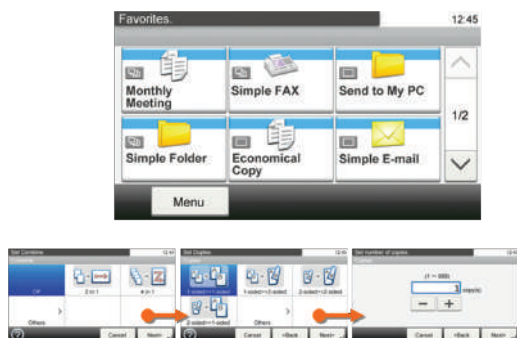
Favorites.

12:45

Monthly Meeting

Simple FAX

Send to My PC

1/2

Simple Folder

Economical Copy

Simple E-mail

Menu

Set Combine

Off

2 in 1

4 in 1

Others

Cancel

Next

Set Duplex

1-sided>>1-sided

1-sided>>2-sided

2-sided>>2-sided

2-sided>>1-sided

Others

Cancel

<Back

Next

Set Number of copies

Copies

(1 - 999)

1

copy(s)

−

+

Cancel

<Back

Next